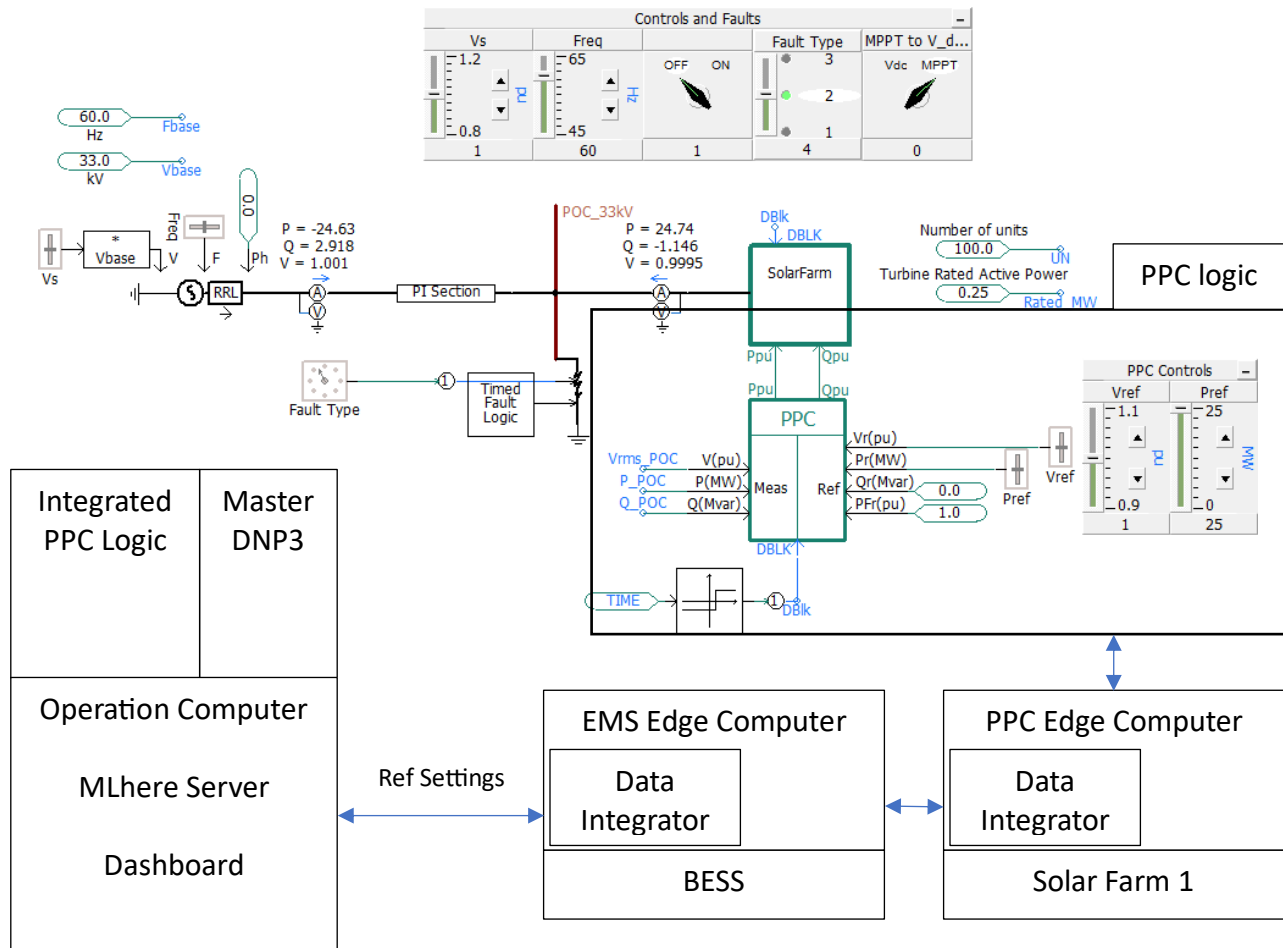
Controls and Faults

| Vs | Freq | | Fault Type | MPPT to V_d... |
|---|---|---|---|---|
| 1.2 0.8 pu | 65 45 Hz | OFF ON | 3 2 1 | Vdc MPPT |
| 1 | 60 | 1 | 4 | 0 |

60.0 Hz Fbase
33.0 kV Vbase

Vs
*
Vbase
V
Freq
F
0.0
Ph
RRL
P = -24.63
Q = 2.918
V = 1.001
A
V
PI Section
POC_33kV
P = 24.74
Q = -1.146
V = 0.9995
A
V
DBlk
DBLK
SolarFarm
Number of units
100.0
UN
Turbine Rated Active Power
0.25
Rated_MW
PPC logic

Fault Type
1
Timed Fault Logic

Ppu
Qpu
Ppu
Qpu
PPC
Vrms_POC
P_POC
Q_POC
V(pu)
P(MW)
Q(Mvar)
Meas
Ref
Vr(pu)
Pr(MW)
Qr(Mvar)
PFr(pu)
0.0
1.0
DBLK
Pref
Vref

PPC Controls

| Vref | Pref |
|---|---|
| 1.1 0.9 pu | 25 0 MW |
| 1 | 25 |

TIME
1
DBlk

Integrated PPC Logic
Master DNP3
Operation Computer
MLhere Server
Dashboard

Ref Settings

EMS Edge Computer
Data Integrator
BESS

PPC Edge Computer
Data Integrator
Solar Farm 1